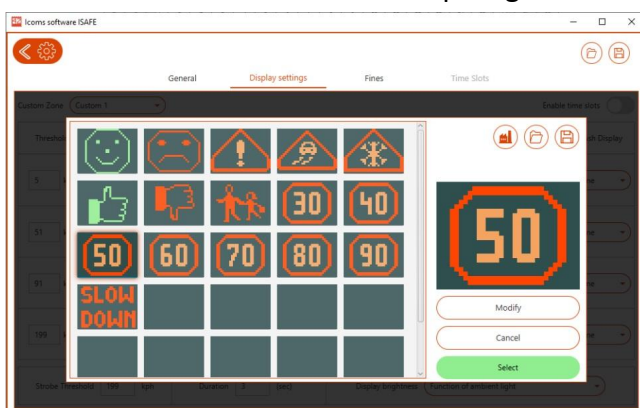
Icoms software ISAFE

General
Display settings
Fines
Time Slots

Custom Zone
Custom 1
Enable time slots

Threshol
sh Display

5
51
91
199

30
40
50
60
70
80
90
SLOW DOWN

50

Modify
Cancel
Select

Strobe Threshold
180
kph
Duration
3
(sec)
Display brightness
Function of ambient light